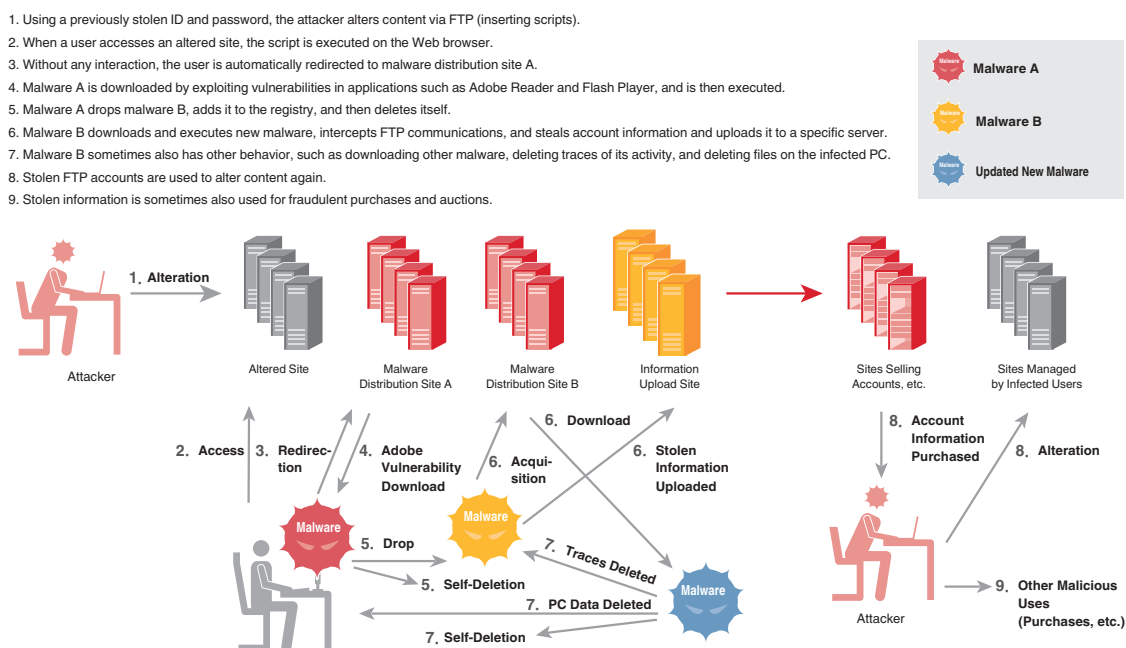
1. Using a previously stolen ID and password, the attacker alters content via FTP (inserting scripts).
2. When a user accesses an altered site, the script is executed on the Web browser.
3. Without any interaction, the user is automatically redirected to malware distribution site A.
4. Malware A is downloaded by exploiting vulnerabilities in applications such as Adobe Reader and Flash Player, and is then executed.
5. Malware A drops malware B, adds it to the registry, and then deletes itself.
6. Malware B downloads and executes new malware, intercepts FTP communications, and steals account information and uploads it to a specific server.
7. Malware B sometimes also has other behavior, such as downloading other malware, deleting traces of its activity, and deleting files on the infected PC.
8. Stolen FTP accounts are used to alter content again.
9. Stolen information is sometimes also used for fraudulent purchases and auctions.

Malware Malware A
Malware Malware B
Malware Updated New Malware

Attacker
1. Alteration
Altered Site
Malware Distribution Site A
Malware Distribution Site B
Information Upload Site
Sites Selling Accounts, etc.
Sites Managed by Infected Users
2. Access
3. Redirection
4. Adobe Vulnerability Download
6. Acquisition
6. Download
6. Stolen Information Uploaded
8. Account Information Purchased
8. Alteration
Malware
5. Drop
Malware
5. Self-Deletion
7. Traces Deleted
Malware
7. PC Data Deleted
7. Self-Deletion
Attacker
9. Other Malicious Uses (Purchases, etc.)